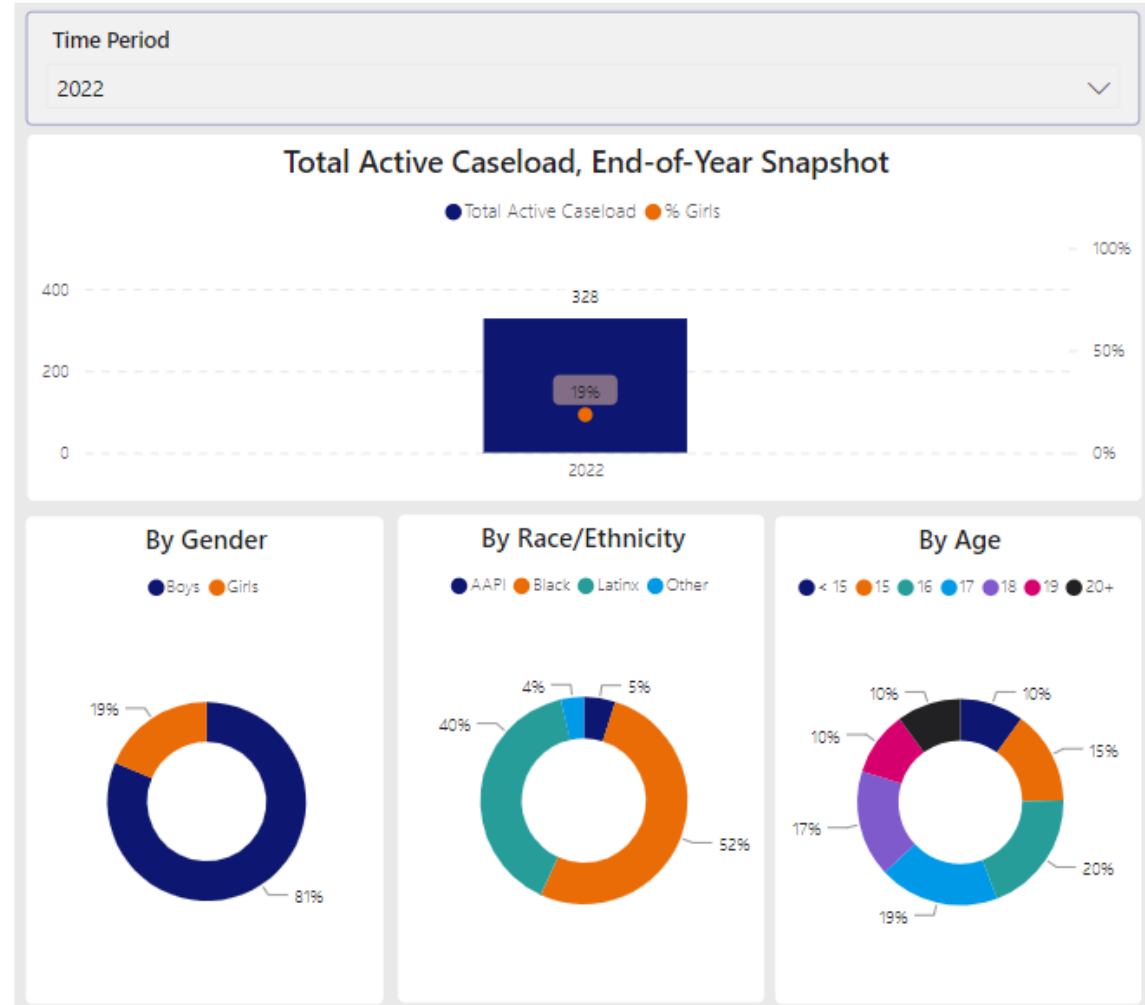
Time Period

2022

Total Active Caseload, End-of-Year Snapshot

Total Active Caseload % Girls

400
200
0

100%
50%
0%

328
19%
2022

By Gender

Boys Girls

19%
81%

By Race/Ethnicity

AAPI Black Latinx Other

4%
5%
40%
52%

By Age

< 15 15 16 17 18 19 20+

10%
10%
10%
15%
17%
20%
19%